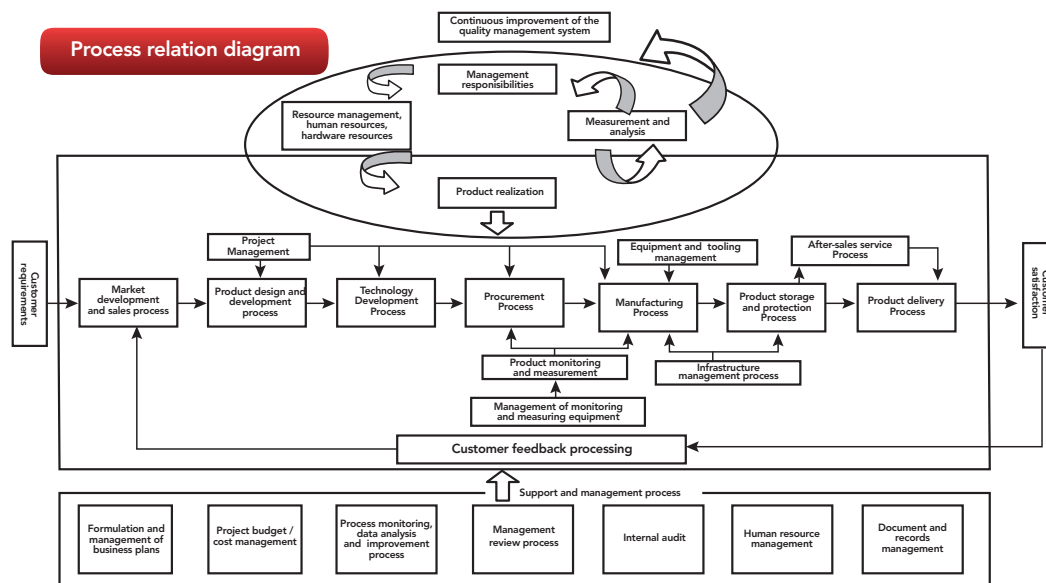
Process relation diagram

Continuous improvement of the quality management system

Management responsibilities

Resource management, human resources, hardware resources

Measurement and analysis

Product realization

Customer requirements

Project Management

Equipment and tooling management

After-sales service Process

Customer satisfaction

Market development and sales process

Product design and development process

Technology Development Process

Procurement Process

Manufacturing Process

Product storage and protection Process

Product delivery Process

Product monitoring and measurement

Infrastructure management process

Management of monitoring and measuring equipment

Customer feedback processing

Support and management process

Formulation and management of business plans

Project budget / cost management

Process monitoring, data analysis and improvement process

Management review process

Internal audit

Human resource management

Document and records management